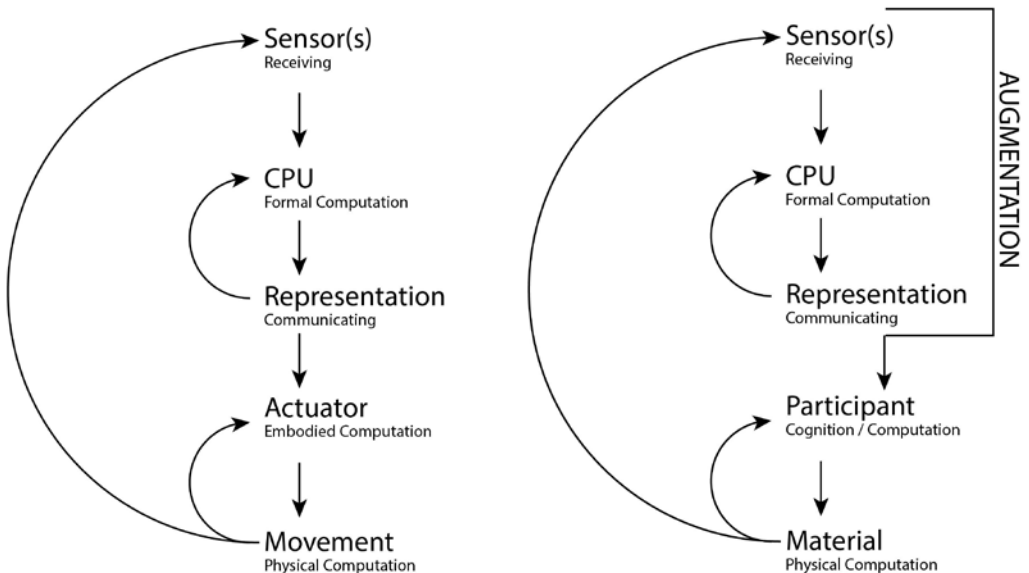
Sensor(s)
Receiving

CPU
Formal Computation

Representation
Communicating

Actuator
Embodied Computation

Movement
Physical Computation

Sensor(s)
Receiving

CPU
Formal Computation

Representation
Communicating

Participant
Cognition / Computation

Material
Physical Computation

AUGMENTATION